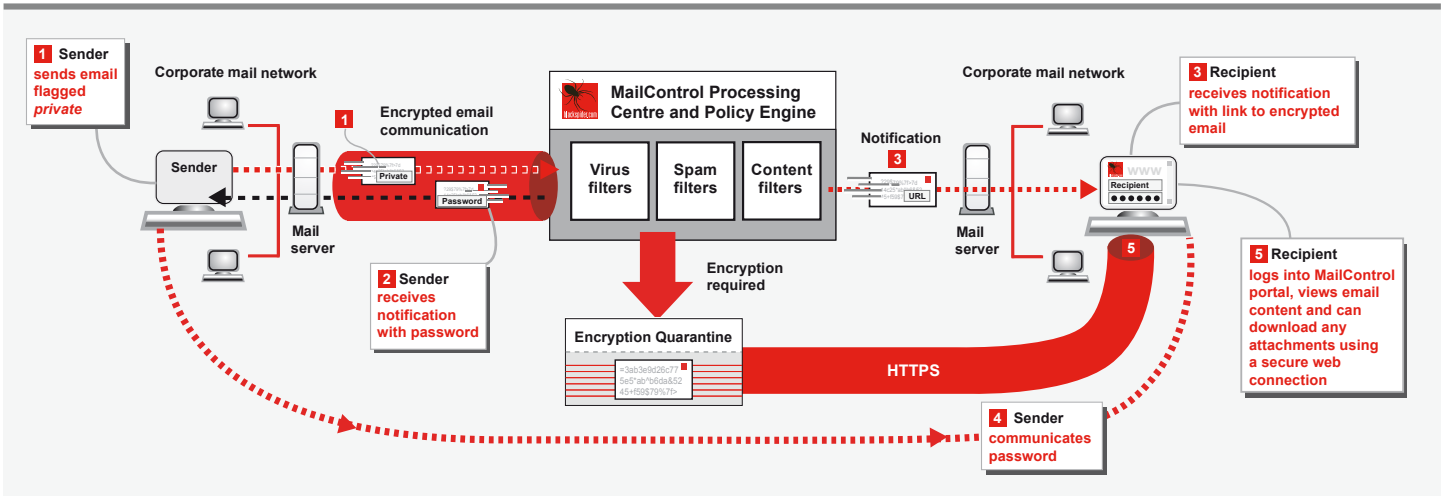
1 Sender
sends email flagged *private*

Corporate mail network

Sender

Mail server

1

Encrypted email communication

Private

Password

2 Sender
receives notification with password

blackspider.com

MailControl Processing Centre and Policy Engine

Virus filters

Spam filters

Content filters

Encryption required

Encryption Quarantine

=3ab3e9d26c77
5e5*ab^b6da&52
45+f59$79%7f>

HTTPS

Notification

3

URL

Corporate mail network

Mail server

3 Recipient
receives notification with link to encrypted email

WWW

Recipient

5

5 Recipient
logs into MailControl portal, views email content and can download any attachments using a secure web connection

4 Sender
communicates password